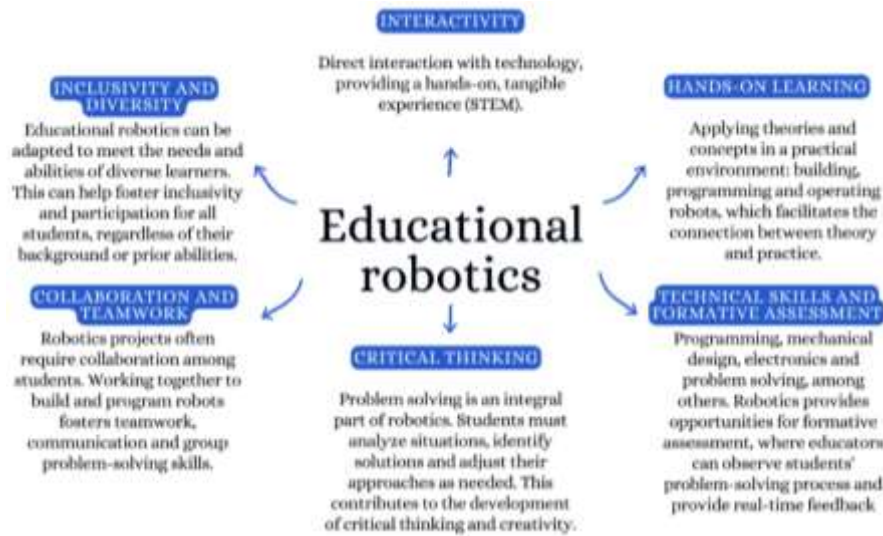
INTERACTIVITY

Direct interaction with technology, providing a hands-on, tangible experience (STEM).

INCLUSIVITY AND DIVERSITY

Educational robotics can be adapted to meet the needs and abilities of diverse learners. This can help foster inclusivity and participation for all students, regardless of their background or prior abilities.

HANDS-ON LEARNING

Applying theories and concepts in a practical environment: building, programming and operating robots, which facilitates the connection between theory and practice.

Educational robotics

COLLABORATION AND TEAMWORK

Robotics projects often require collaboration among students. Working together to build and program robots fosters teamwork, communication and group problem-solving skills.

CRITICAL THINKING

Problem solving is an integral part of robotics. Students must analyze situations, identify solutions and adjust their approaches as needed. This contributes to the development of critical thinking and creativity.

TECHNICAL SKILLS AND FORMATIVE ASSESSMENT

Programming, mechanical design, electronics and problem solving, among others. Robotics provides opportunities for formative assessment, where educators can observe students' problem-solving process and provide real-time feedback